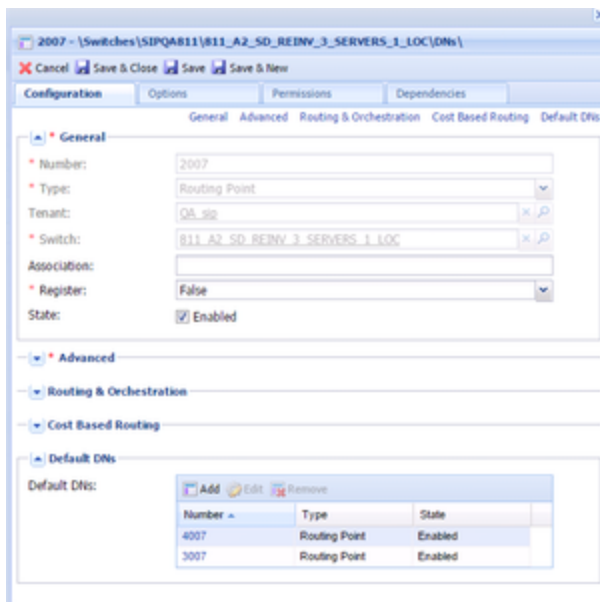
2007 - \Switches\SIPQA811\811_A2_SD_REINV_3_SERVERS_1_LOC\DNs\

Cancel Save & Close Save Save & New

Configuration Options Permissions Dependencies

General Advanced Routing & Orchestration Cost Based Routing Default DNs

* General

* Number: 2007

* Type: Routing Point

Tenant: QA_sip

* Switch: 811_A2_SD_REINV_3_SERVERS_1_LOC

Association:

* Register: False

State: Enabled

* Advanced

Routing & Orchestration

Cost Based Routing

Default DNs

Default DNs:

Add Edit Remove

| Number | Type | State |
|---|---|---|
| 4007 | Routing Point | Enabled |
| 3007 | Routing Point | Enabled |